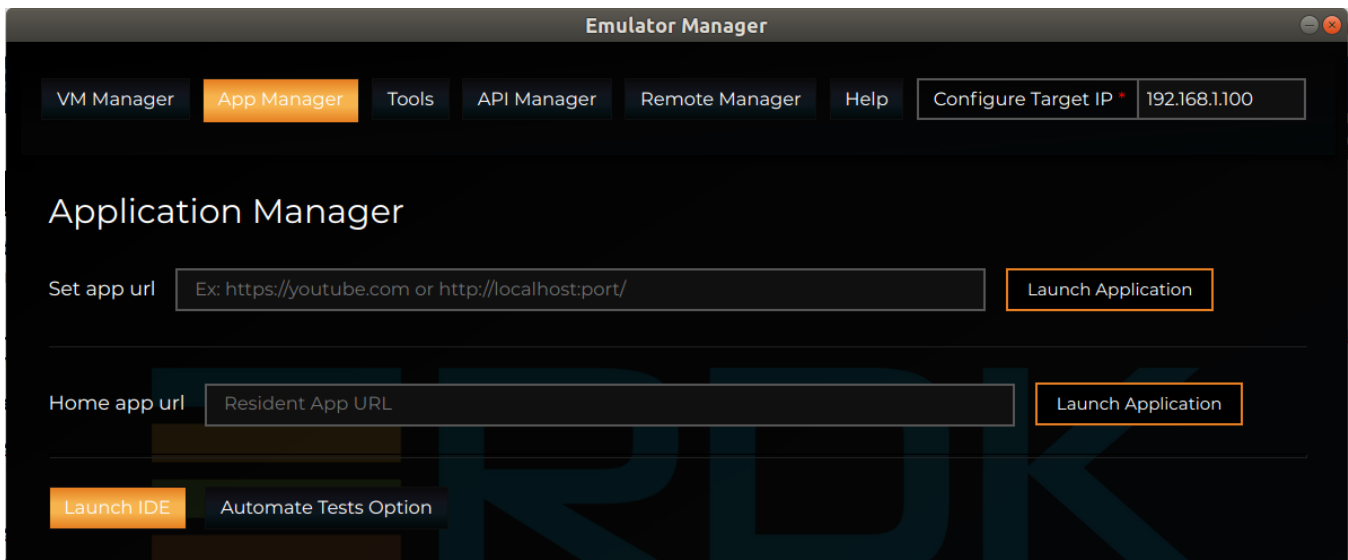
Emulator Manager

VM Manager App Manager Tools API Manager Remote Manager Help Configure Target IP * 192.168.1.100

Application Manager

Set app url Ex: https://youtube.com or http://localhost:port/ Launch Application

Home app url Resident App URL Launch Application

Launch IDE Automate Tests Option

RDK